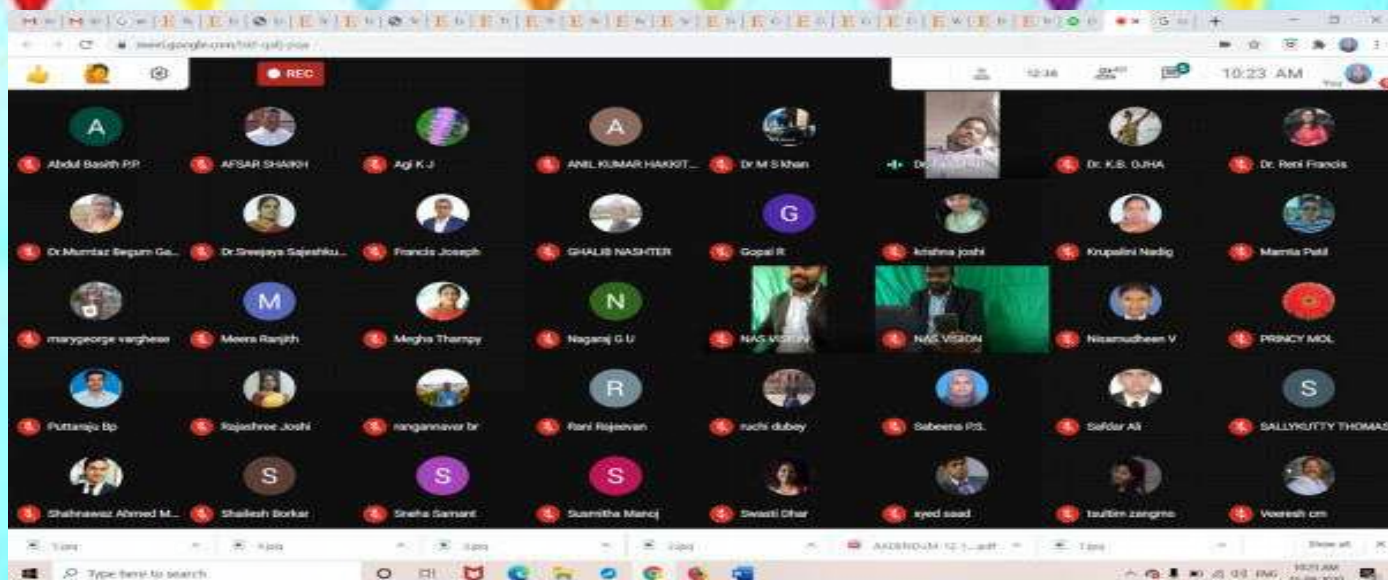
REC

10:23 AM

A
Abdul Basith P.P.
AFSAR SHAIKH
Agi K J
A
ANIL KUMAR HAKKIT...
Dr M S khan
D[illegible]
Dr. K.B. OJHA
Dr. Reni Francis

Dr.Mumtaz Begum Ga...
Dr.Sreejaya Sajeshku...
Francis Joseph
GHALIB NASHTER
G
Gopal R
krishna joshi
Krupalini Nadig
Mamta Patil

marygeorge varghese
M
Meera Ranjith
Megha Tharepy
N
Nagaraj G U
NAS VISION
NAS VISION
Nisamudheen V
PRINCY MOL

Puttaraju Bp
Rajashree Joshi
ranganavar br
R
Rani Rajeevan
ruchi dubey
Sabeena P.S.
Safdar Ali
S
SALLYKUTTY THOMAS

Shahnawaz Ahmed M...
S
Shailesh Borkar
S
Sneha Samant
S
Susmitha Manoj
Swasti Dhar
syed saad
tsultim zangmo
Veeresh cm

Type here to search
Show all